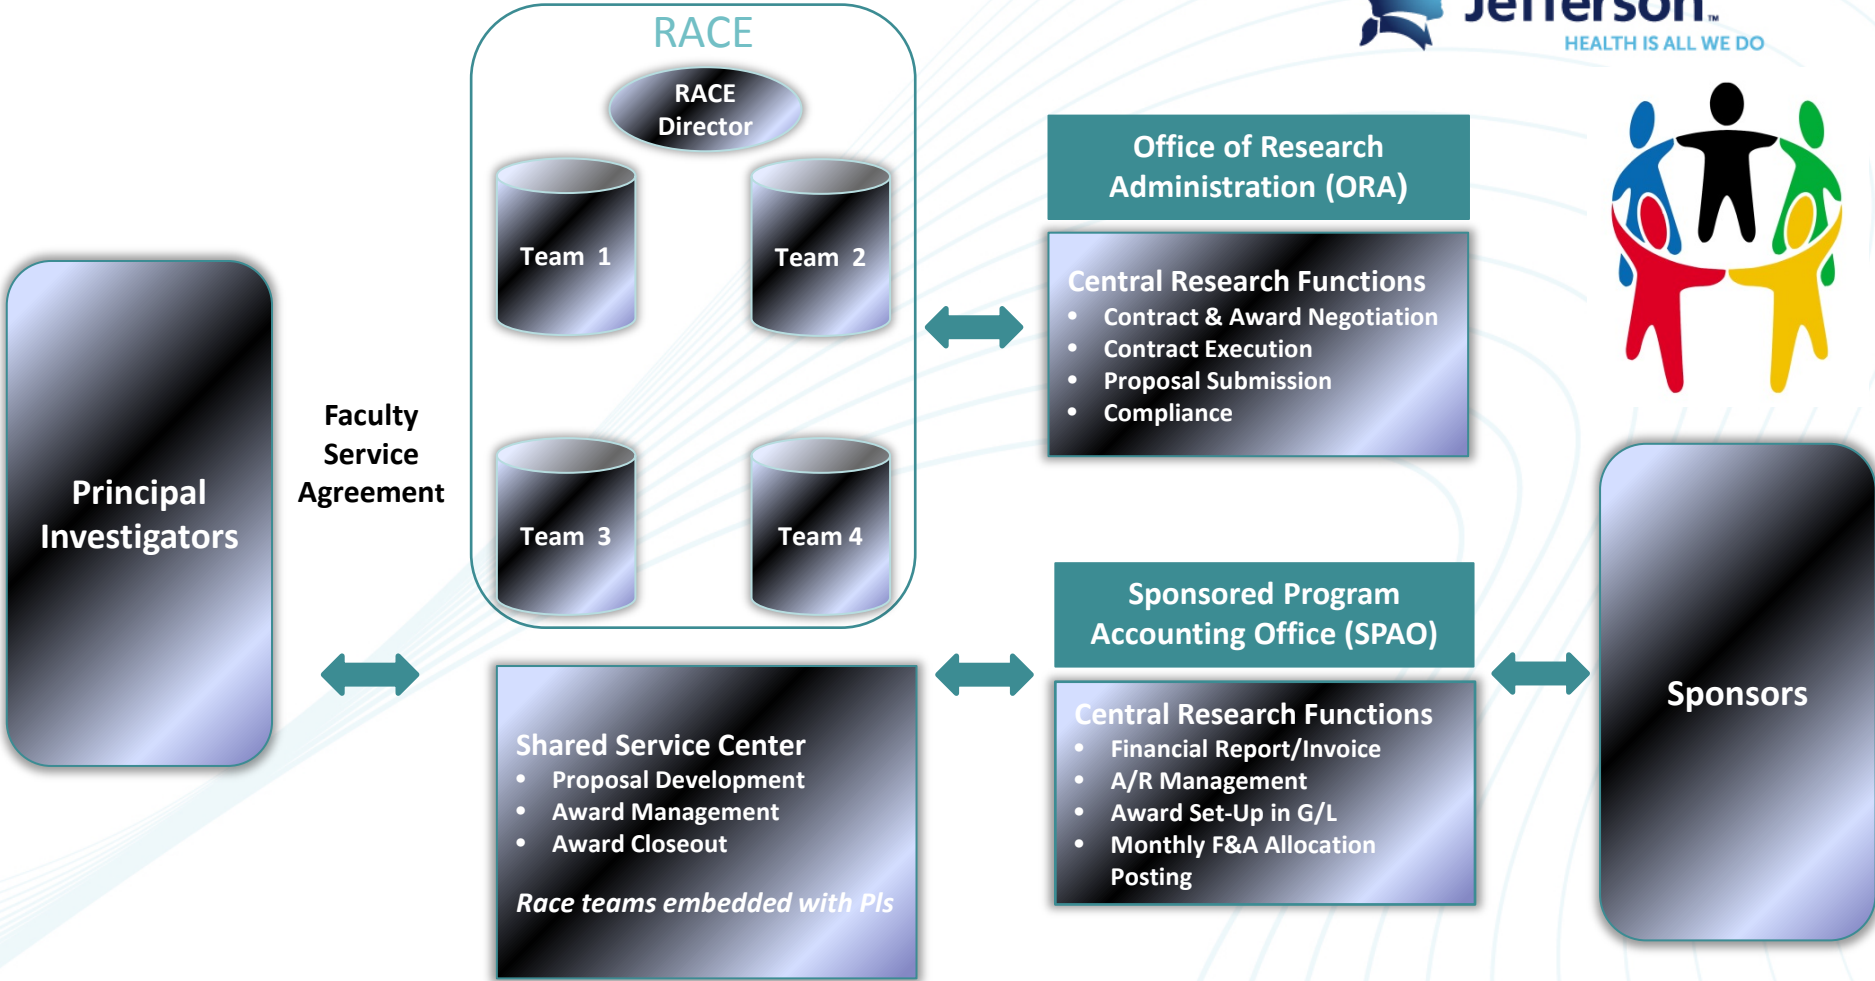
Jefferson
HEALTH IS ALL WE DO

RACE

RACE Director

Team 1

Team 2

Team 3

Team 4

Principal Investigators

Faculty Service Agreement

Office of Research Administration (ORA)

Central Research Functions
- Contract & Award Negotiation
- Contract Execution
- Proposal Submission
- Compliance

Shared Service Center
- Proposal Development
- Award Management
- Award Closeout

*Race teams embedded with PIs*

Sponsored Program Accounting Office (SPAO)

Central Research Functions
- Financial Report/Invoice
- A/R Management
- Award Set-Up in G/L
- Monthly F&A Allocation Posting

Sponsors